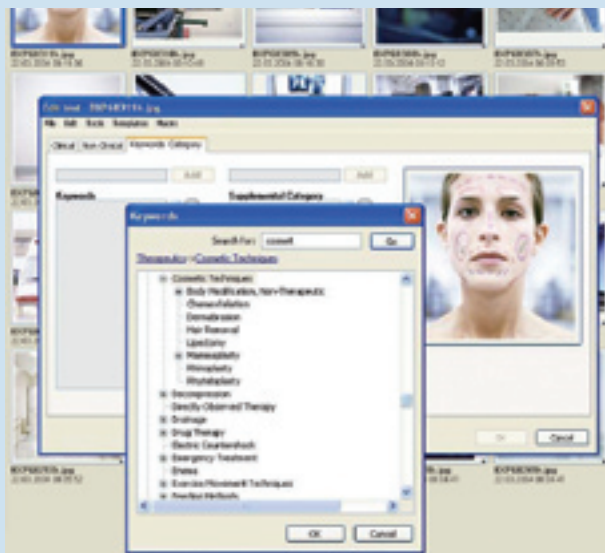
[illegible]
File Edit Tools Templates Macro
Clinical Non-Clinical Keywords Category
Add
Keywords
Supplemental Category
Add
Keywords
Search For: cosmeti Go
Therapeutics > Cosmetic Techniques
Cosmetic Techniques
Body Modification, Non-Therapeutic
Chemexfoliation
Dermabrasion
Hair Removal
Lipectomy
Mammaplasty
Rhinoplasty
Rhytidoplasty
Decompression
Directly Observed Therapy
Drainage
Drug Therapy
Electric Countershock
Emergency Treatment
Enema
Exercise Movement Techniques
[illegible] Methods
OK Cancel
OK Cancel